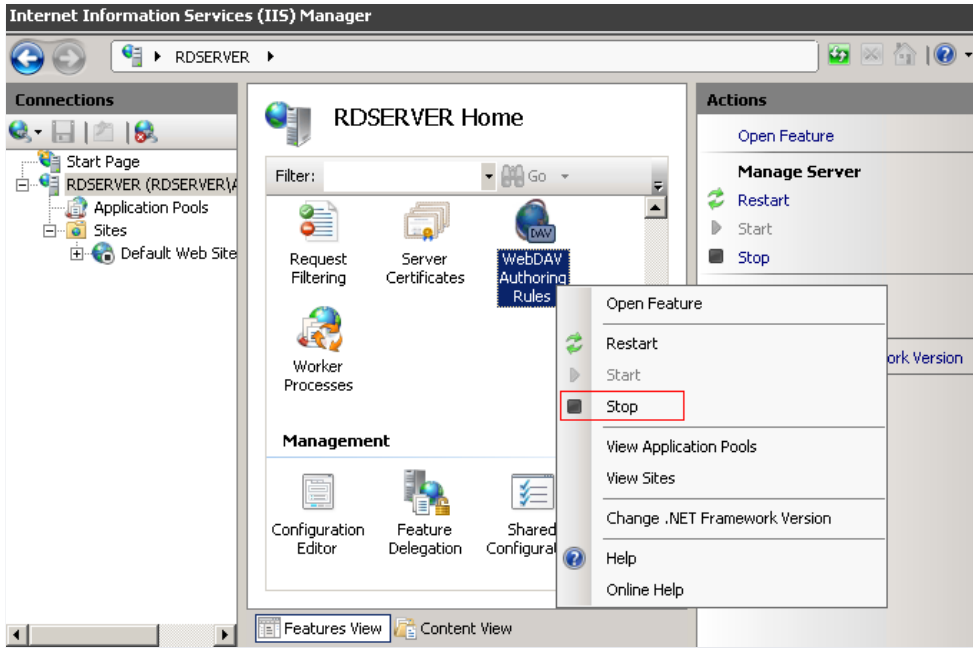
Internet Information Services (IIS) Manager

RDSERVER ▸

Connections

Start Page
RDSERVER (RDSERVER\A
Application Pools
Sites
Default Web Site

RDSERVER Home

Filter:
Go

Request Filtering
Server Certificates
WebDAV Authoring Rules
Worker Processes

Management

Configuration Editor
Feature Delegation
Shared Configurat

Features View
Content View

Actions

Open Feature

Manage Server
Restart
Start
Stop

ork Version

Open Feature
Restart
Start
Stop
View Application Pools
View Sites
Change .NET Framework Version
Help
Online Help